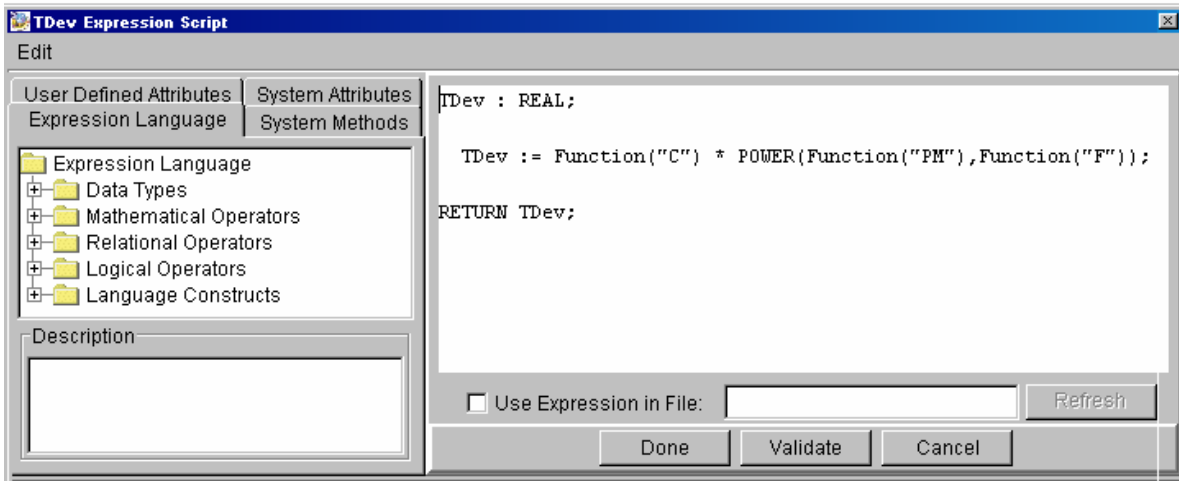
TDev Expression Script

Edit

User Defined Attributes | System Attributes
Expression Language | System Methods

Expression Language
Data Types
Mathematical Operators
Relational Operators
Logical Operators
Language Constructs

Description

TDev : REAL;

TDev := Function("C") * POWER(Function("PM"),Function("F"));

RETURN TDev;

Use Expression in File:

Refresh

Done | Validate | Cancel